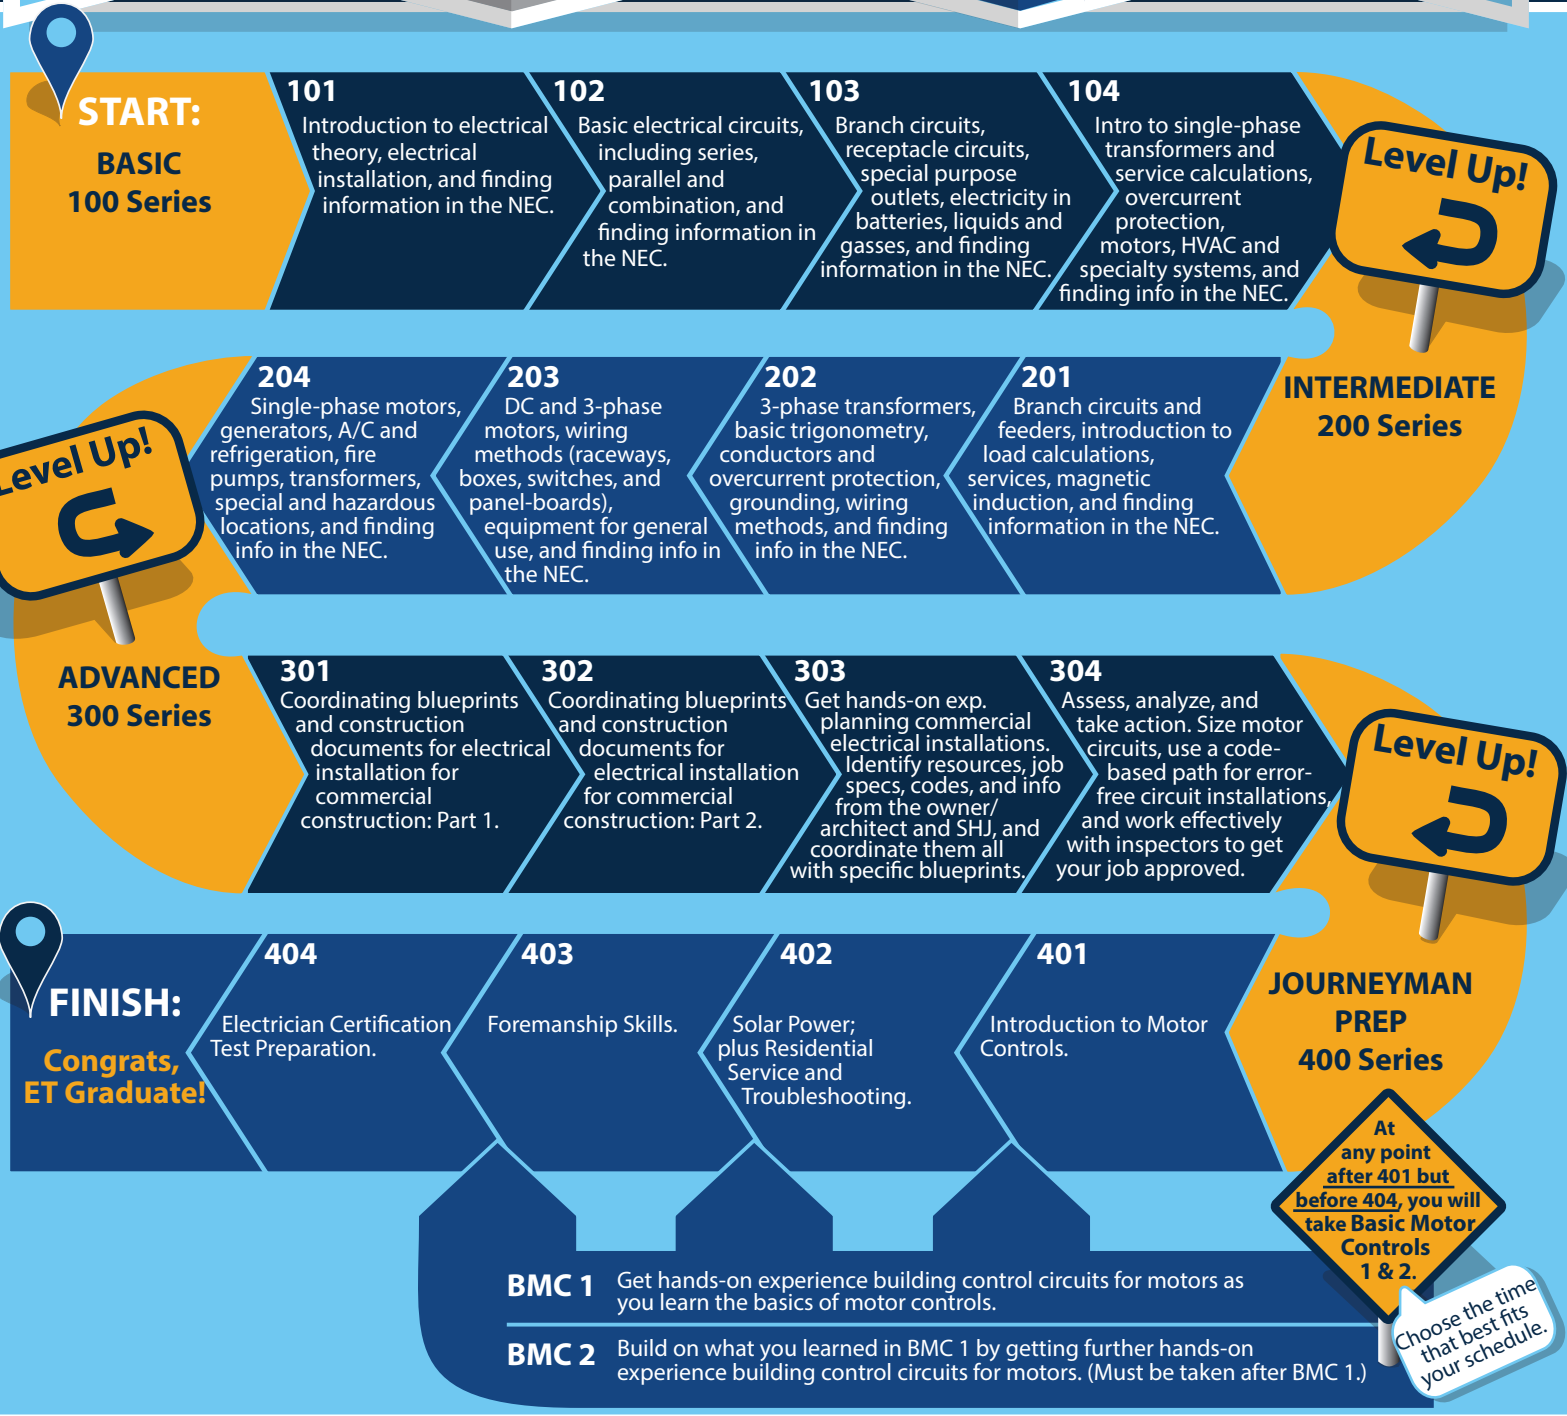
START:
BASIC
100 Series

101
Introduction to electrical theory, electrical installation, and finding information in the NEC.

102
Basic electrical circuits, including series, parallel and combination, and finding information in the NEC.

103
Branch circuits, receptacle circuits, special purpose outlets, electricity in batteries, liquids and gasses, and finding information in the NEC.

104
Intro to single-phase transformers and service calculations, overcurrent protection, motors, HVAC and specialty systems, and finding info in the NEC.

Level Up!

INTERMEDIATE
200 Series

201
Branch circuits and feeders, introduction to load calculations, services, magnetic induction, and finding information in the NEC.

202
3-phase transformers, basic trigonometry, conductors and overcurrent protection, grounding, wiring methods, and finding info in the NEC.

203
DC and 3-phase motors, wiring methods (raceways, boxes, switches, and panel-boards), equipment for general use, and finding info in the NEC.

204
Single-phase motors, generators, A/C and refrigeration, fire pumps, transformers, special and hazardous locations, and finding info in the NEC.

Level Up!

ADVANCED
300 Series

301
Coordinating blueprints and construction documents for electrical installation for commercial construction: Part 1.

302
Coordinating blueprints and construction documents for electrical installation for commercial construction: Part 2.

303
Get hands-on exp. planning commercial electrical installations. Identify resources, job specs, codes, and info from the owner/ architect and SHJ, and coordinate them all with specific blueprints.

304
Assess, analyze, and take action. Size motor circuits, use a code-based path for error-free circuit installations, and work effectively with inspectors to get your job approved.

Level Up!

JOURNEYMAN
PREP
400 Series

401
Introduction to Motor Controls.

402
Solar Power; plus Residential Service and Troubleshooting.

403
Foremanship Skills.

404
Electrician Certification Test Preparation.

FINISH:
Congrats, ET Graduate!

At any point after 401 but before 404, you will take Basic Motor Controls 1 & 2.

BMC 1 Get hands-on experience building control circuits for motors as you learn the basics of motor controls.

BMC 2 Build on what you learned in BMC 1 by getting further hands-on experience building control circuits for motors. (Must be taken after BMC 1.)

Choose the time that best fits your schedule.